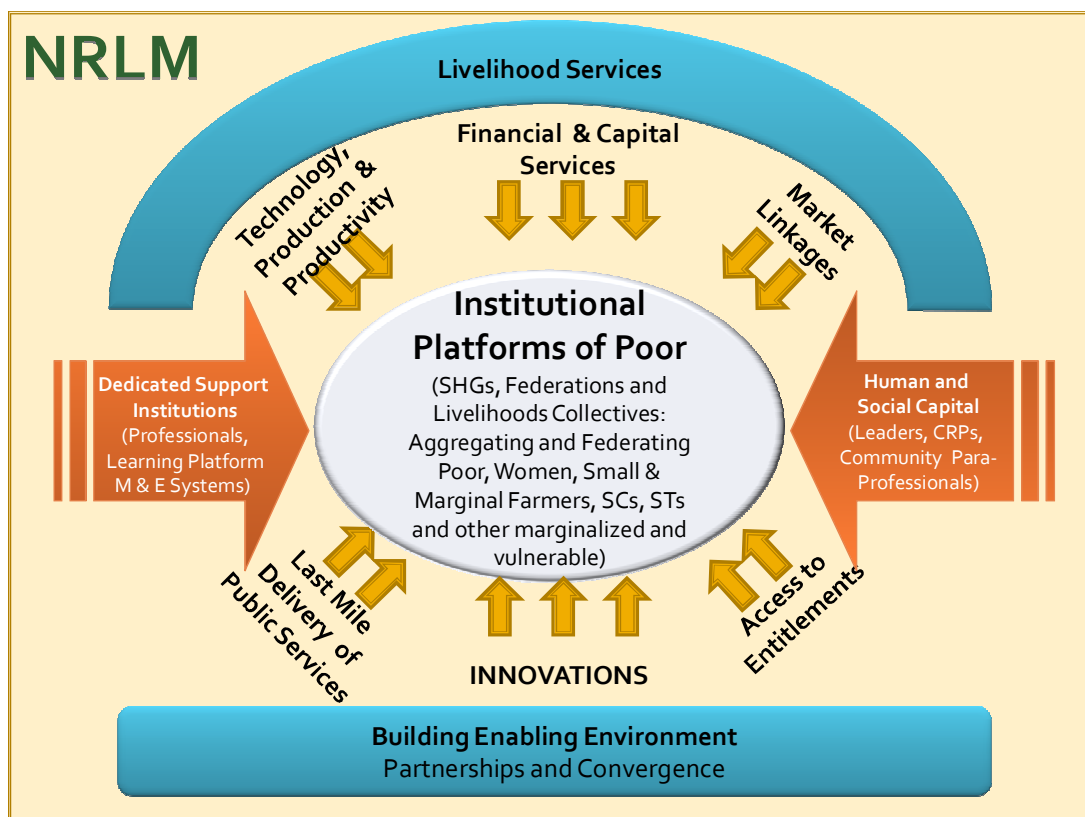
NRLM

Livelihood Services

Technology, Production & Productivity

Financial & Capital Services

Market Linkages

Dedicated Support Institutions (Professionals, Learning Platform M & E Systems)

Institutional Platforms of Poor

(SHGs, Federations and Livelihoods Collectives: Aggregating and Federating Poor, Women, Small & Marginal Farmers, SCs, STs and other marginalized and vulnerable)

Human and Social Capital (Leaders, CRPs, Community Para-Professionals)

Last Mile Delivery of Public Services

INNOVATIONS

Access to Entitlements

Building Enabling Environment
Partnerships and Convergence